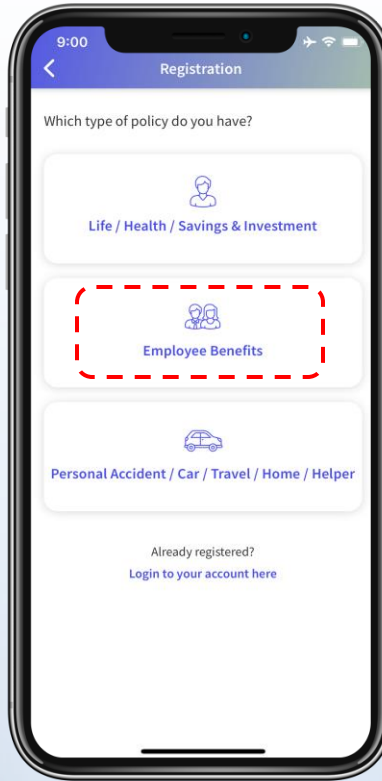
9:00

Registration

Which type of policy do you have?

Life / Health / Savings & Investment

Employee Benefits

Personal Accident / Car / Travel / Home / Helper

Already registered?

Login to your account here